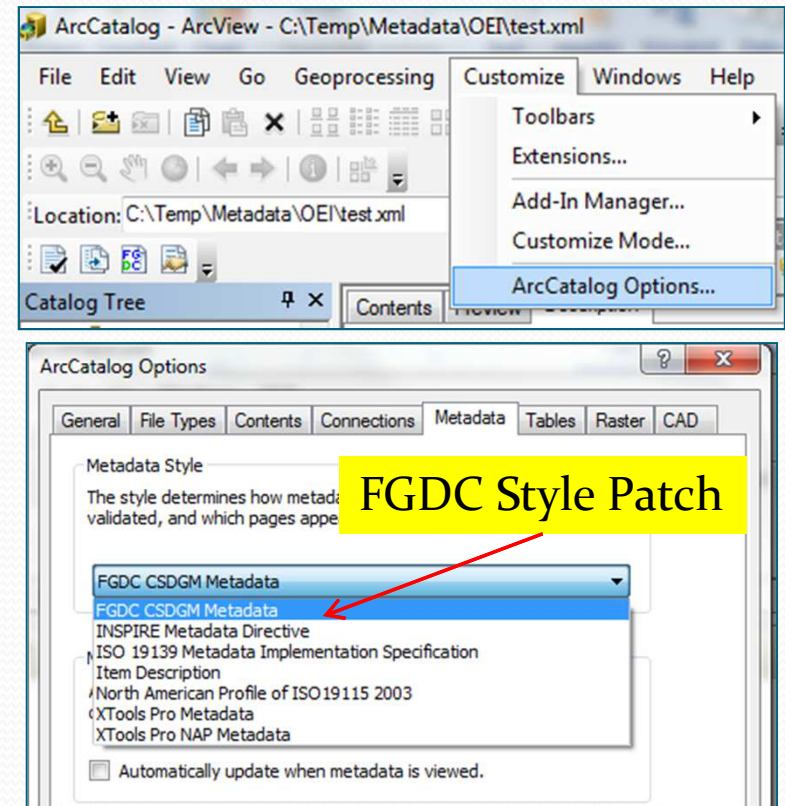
ArcCatalog - ArcView - C:\Temp\Metadata\OEI\test.xml

File Edit View Go Geoprocessing Customize Windows Help

Toolbars
Extensions...
Add-In Manager...
Customize Mode...
ArcCatalog Options...

Location: C:\Temp\Metadata\OEI\test.xml

Catalog Tree

Contents Preview Description

ArcCatalog Options

General File Types Contents Connections Metadata Tables Raster CAD

Metadata Style

The style determines how metada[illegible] validated, and which pages appe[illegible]

FGDC Style Patch

FGDC CSDGM Metadata
FGDC CSDGM Metadata
INSPIRE Metadata Directive
ISO 19139 Metadata Implementation Specification
Item Description
North American Profile of ISO19115 2003
XTools Pro Metadata
XTools Pro NAP Metadata

Automatically update when metadata is viewed.